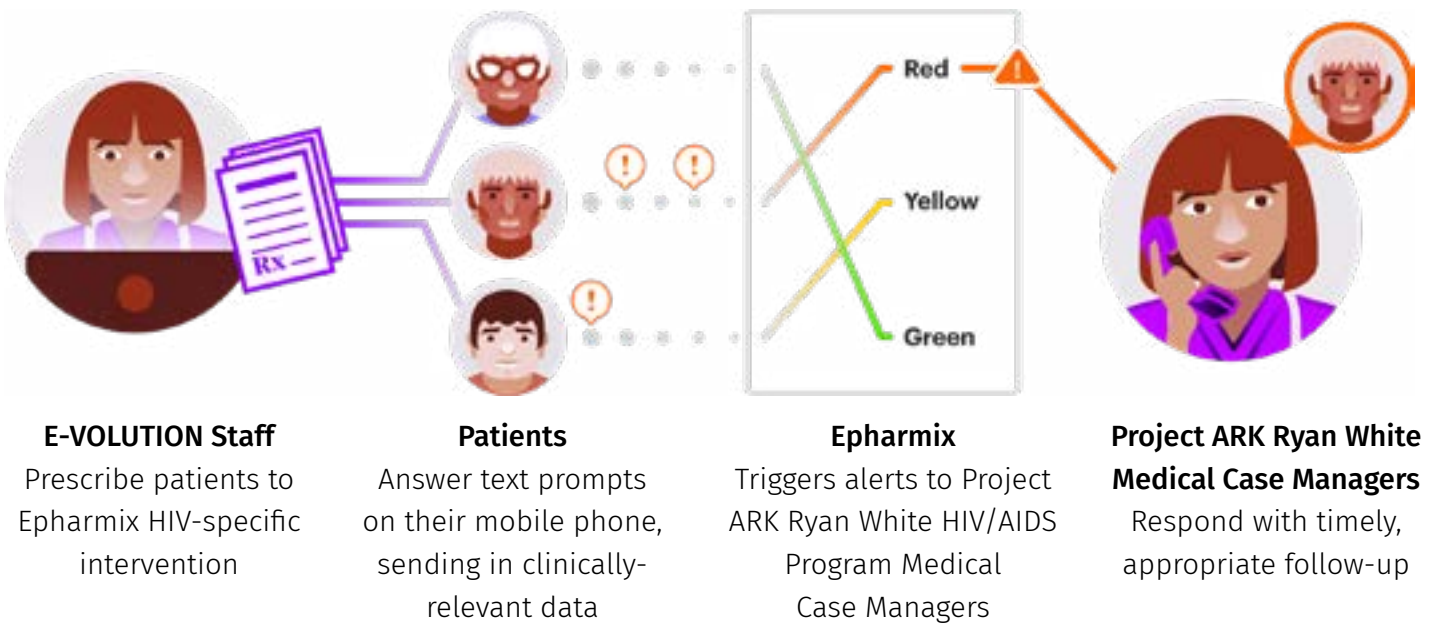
Rx

Red

Yellow

Green

E-VOLUTION Staff
Prescribe patients to Epharmix HIV-specific intervention

Patients
Answer text prompts on their mobile phone, sending in clinically-relevant data

Epharmix
Triggers alerts to Project ARK Ryan White HIV/AIDS Program Medical Case Managers

Project ARK Ryan White Medical Case Managers
Respond with timely, appropriate follow-up